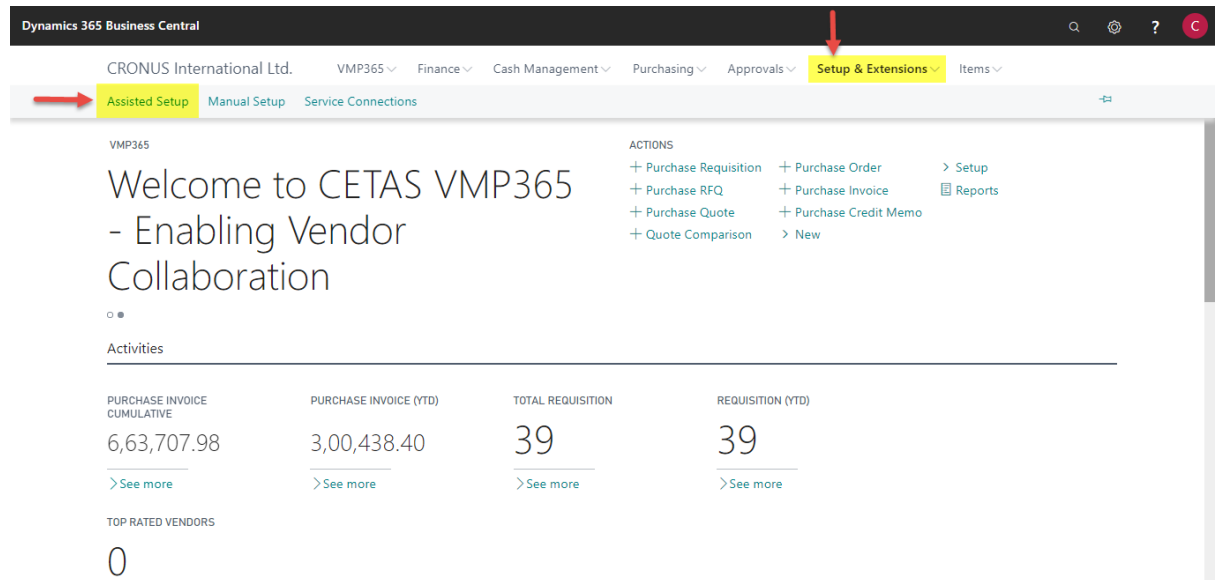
Dynamics 365 Business Central

?

C

CRONUS International Ltd.

VMP365

Finance

Cash Management

Purchasing

Approvals

Setup & Extensions

Items

Assisted Setup

Manual Setup

Service Connections

VMP365

Welcome to CETAS VMP365 - Enabling Vendor Collaboration

ACTIONS

+ Purchase Requisition

+ Purchase RFQ

+ Purchase Quote

+ Quote Comparison

+ Purchase Order

+ Purchase Invoice

+ Purchase Credit Memo

> New

> Setup

Reports

Activities

| PURCHASE INVOICE CUMULATIVE | PURCHASE INVOICE (YTD) | TOTAL REQUISITION | REQUISITION (YTD) |
|---|---|---|---|
| 6,63,707.98 | 3,00,438.40 | 39 | 39 |
| > See more | > See more | > See more | > See more |

TOP RATED VENDORS

0